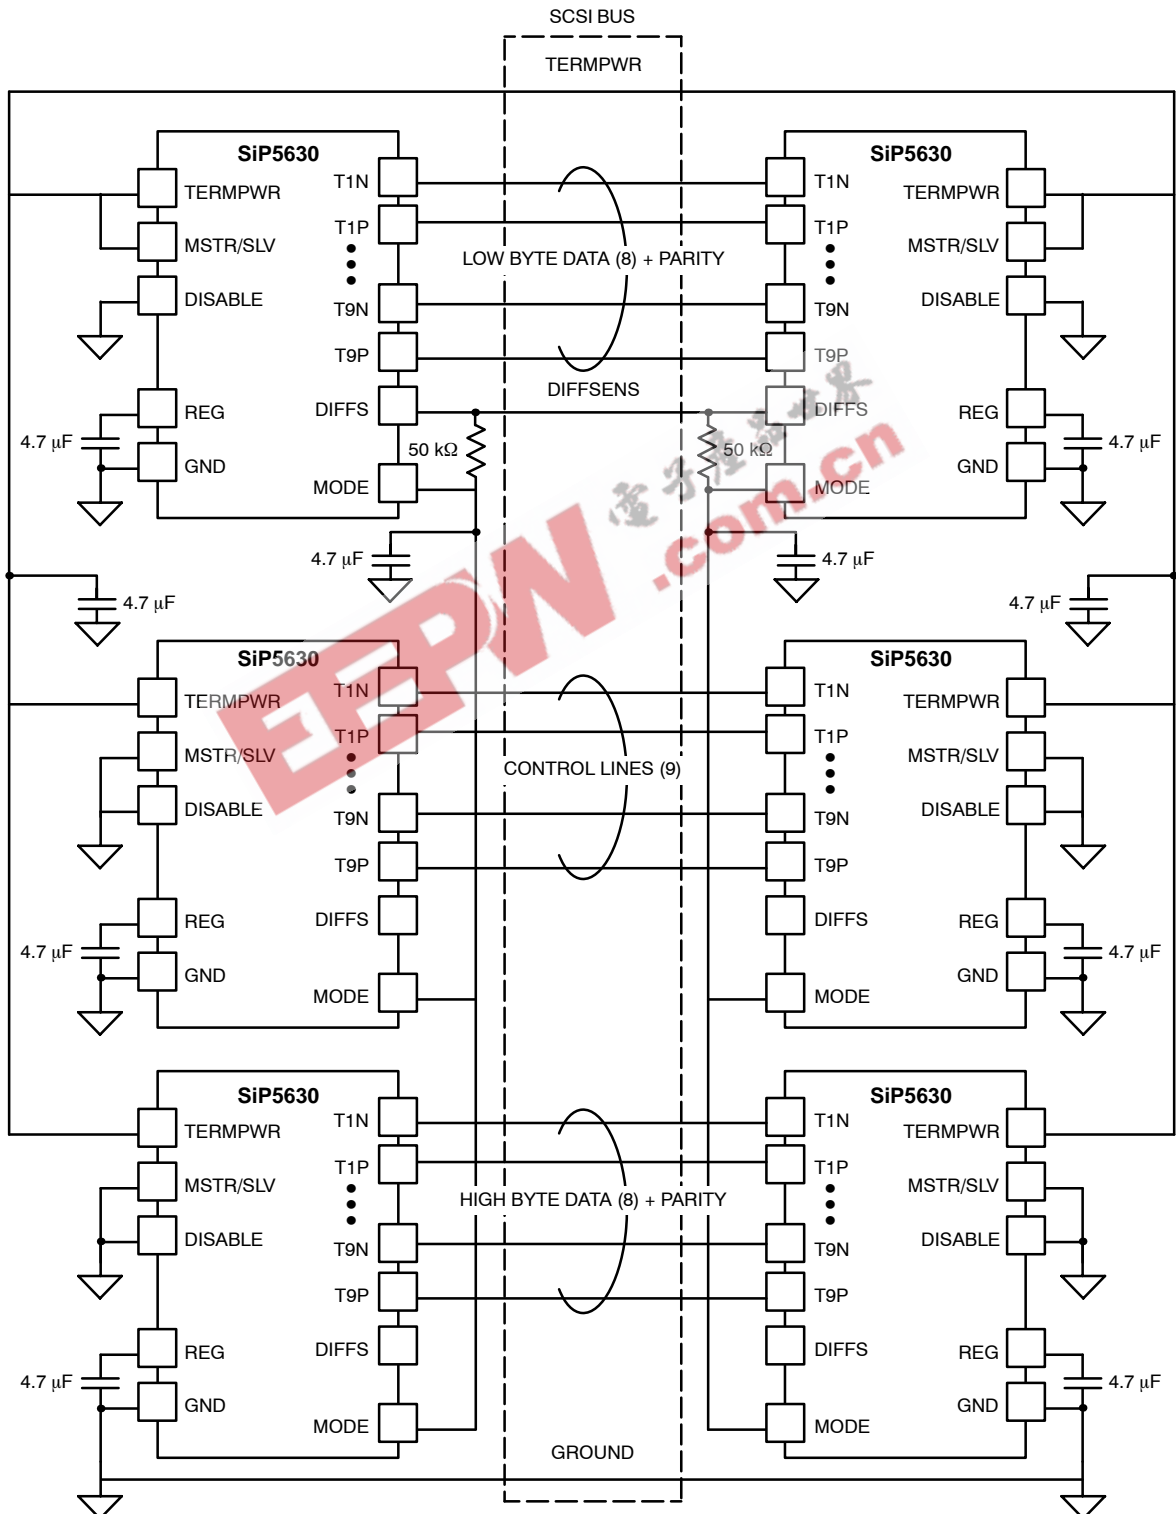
SCSI BUS

TERMPWR

SiP5630
TERMPWR
MSTR/SLV
DISABLE
REG
GND
T1N
T1P
T9N
T9P
DIFFS
MODE
4.7 µF

LOW BYTE DATA (8) + PARITY

DIFFSENS

50 kΩ

50 kΩ

SiP5630
T1N
T1P
T9N
T9P
DIFFS
MODE
TERMPWR
MSTR/SLV
DISABLE
REG
GND
4.7 µF

4.7 µF

4.7 µF

4.7 µF

4.7 µF

SiP5630
TERMPWR
MSTR/SLV
DISABLE
REG
GND
T1N
T1P
T9N
T9P
DIFFS
MODE
4.7 µF

CONTROL LINES (9)

SiP5630
T1N
T1P
T9N
T9P
DIFFS
MODE
TERMPWR
MSTR/SLV
DISABLE
REG
GND
4.7 µF

SiP5630
TERMPWR
MSTR/SLV
DISABLE
REG
GND
T1N
T1P
T9N
T9P
DIFFS
MODE
4.7 µF

HIGH BYTE DATA (8) + PARITY

SiP5630
T1N
T1P
T9N
T9P
DIFFS
MODE
TERMPWR
MSTR/SLV
DISABLE
REG
GND
4.7 µF

GROUND

EEPW
电子产品世界
.com.cn